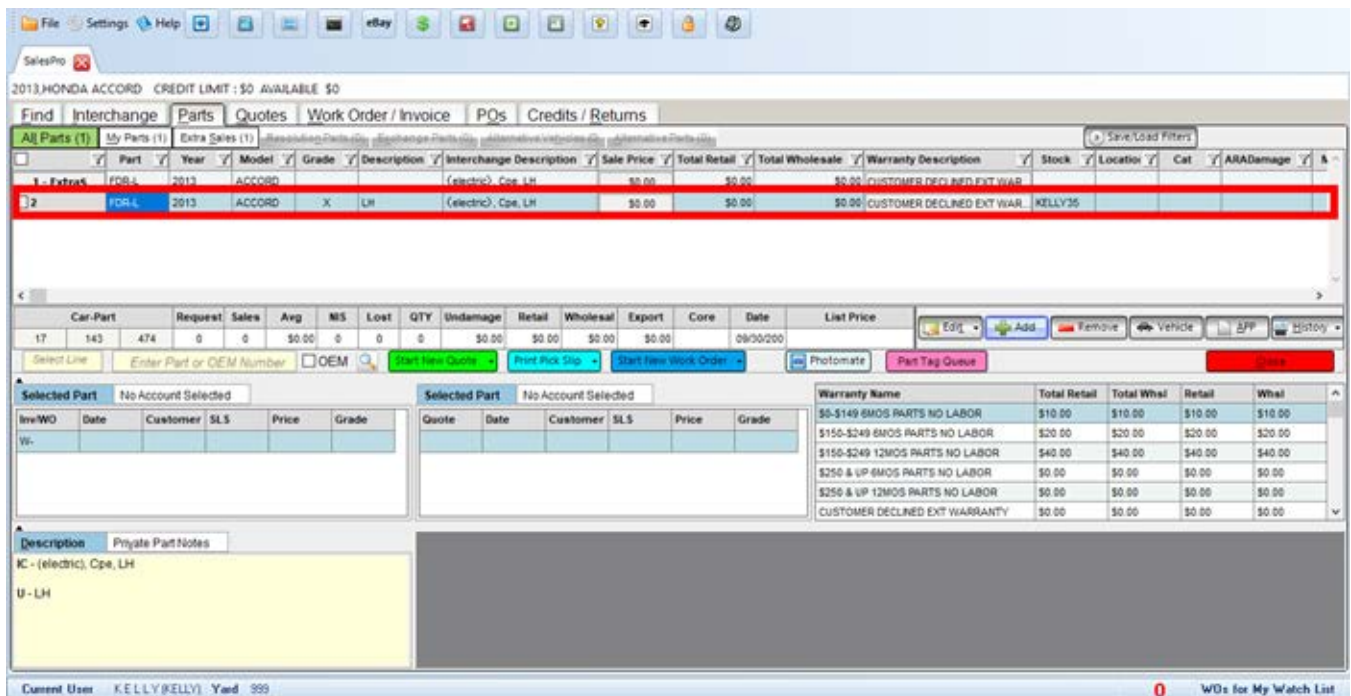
File Settings Help eBay

SalesPro

2013,HONDA ACCORD CREDIT LIMIT : $0 AVAILABLE $0

Find | Interchange | Parts | Quotes | Work Order / Invoice | POs | Credits / Returns

All Parts (1) | My Parts (1) | Extra Sales (1) | Resolution Parts (0) | Exchange Parts (0) | Alternative Vehicles (0) | Alternative Parts (0)

Save/Load Filters

| | Part | Year | Model | Grade | Description | Interchange Description | Sale Price | Total Retail | Total Wholesale | Warranty Description | Stock | Location | Cat | ARADamage |
|---|---|---|---|---|---|---|---|---|---|---|---|---|---|---|
| 1 - ExtraS | FDR-L | 2013 | ACCORD | | | (electric), Cpe, LH | $0.00 | $0.00 | $0.00 | CUSTOMER DECLINED EXT WAR | | | | |
| 2 | FDR-L | 2013 | ACCORD | X | LH | (electric), Cpe, LH | $0.00 | $0.00 | $0.00 | CUSTOMER DECLINED EXT WAR... | KELLY35 | | | |

| Car-Part | | | Request | Sales | Avg | NIS | Lost | QTY | Undamage | Retail | Wholesal | Export | Core | Date | List Price |
|---|---|---|---|---|---|---|---|---|---|---|---|---|---|---|---|
| 17 | 143 | 474 | 0 | 0 | $0.00 | 0 | 0 | 0 | $0.00 | $0.00 | $0.00 | $0.00 | | 09/30/200 | |

Edit | Add | Remove | Vehicle | APP | History

Select Line | Enter Part or OEM Number | OEM | Start New Quote | Print Pick Slip | Start New Work Order | Photomate | Part Tag Queue | Close

Selected Part | No Account Selected

| Inv/WO | Date | Customer | SLS | Price | Grade |
|---|---|---|---|---|---|
| W- | | | | | |

Selected Part | No Account Selected

| Quote | Date | Customer | SLS | Price | Grade |
|---|---|---|---|---|---|

| Warranty Name | Total Retail | Total Whsl | Retail | Whsl |
|---|---|---|---|---|
| $0-$149 6MOS PARTS NO LABOR | $10.00 | $10.00 | $10.00 | $10.00 |
| $150-$249 6MOS PARTS NO LABOR | $20.00 | $20.00 | $20.00 | $20.00 |
| $150-$249 12MOS PARTS NO LABOR | $40.00 | $40.00 | $40.00 | $40.00 |
| $250 & UP 6MOS PARTS NO LABOR | $0.00 | $0.00 | $0.00 | $0.00 |
| $250 & UP 12MOS PARTS NO LABOR | $0.00 | $0.00 | $0.00 | $0.00 |
| CUSTOMER DECLINED EXT WARRANTY | $0.00 | $0.00 | $0.00 | $0.00 |

Description | Private Part Notes

IC - (electric), Cpe, LH

U - LH

Current User KELLY(KELLY) Yard 999

0 WOs for My Watch List